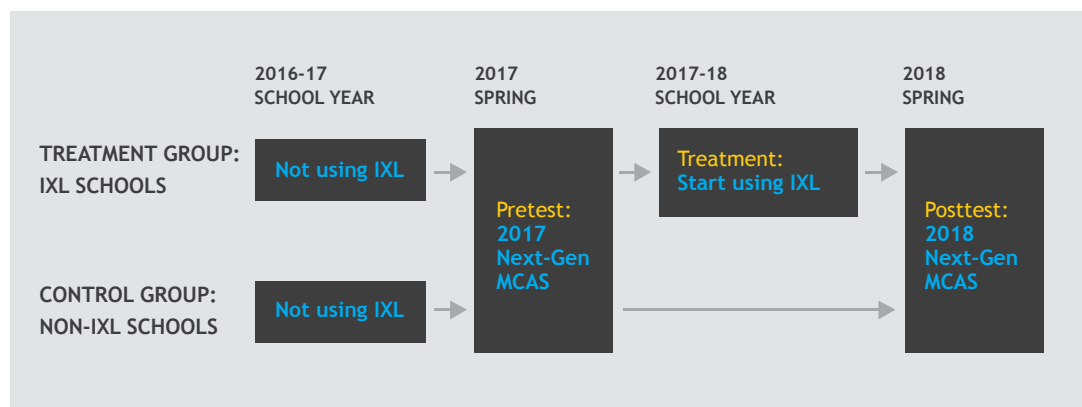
2016-17
SCHOOL YEAR

2017
SPRING

2017-18
SCHOOL YEAR

2018
SPRING

TREATMENT GROUP:
IXL SCHOOLS

Not using IXL

Pretest:
2017
Next-Gen
MCAS

Treatment:
Start using IXL

Posttest:
2018
Next-Gen
MCAS

CONTROL GROUP:
NON-IXL SCHOOLS

Not using IXL